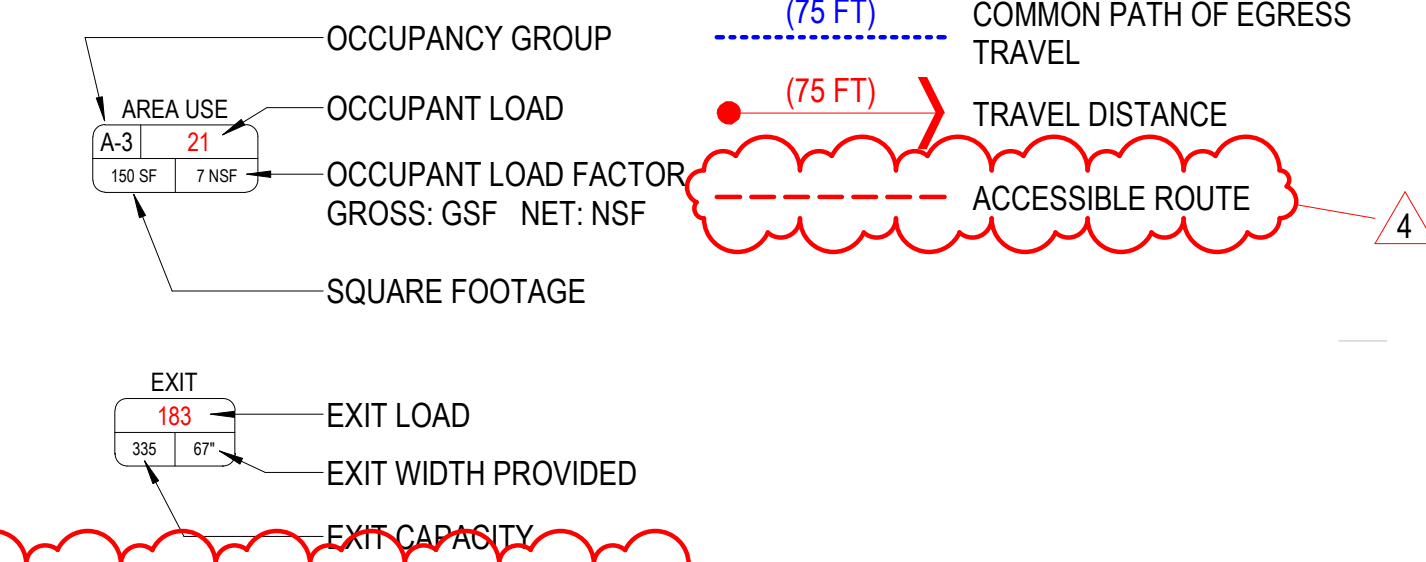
AREA USE

| A-3 | 21 |
|---|---|
| 150 SF | 7 NSF |

OCCUPANCY GROUP

OCCUPANT LOAD

OCCUPANT LOAD FACTOR
GROSS: GSF NET: NSF

SQUARE FOOTAGE

(75 FT)
COMMON PATH OF EGRESS TRAVEL

(75 FT)
TRAVEL DISTANCE

ACCESSIBLE ROUTE

4

EXIT

| 183 | |
|---|---|
| 335 | 67" |

EXIT LOAD

EXIT WIDTH PROVIDED

EXIT CAPACITY